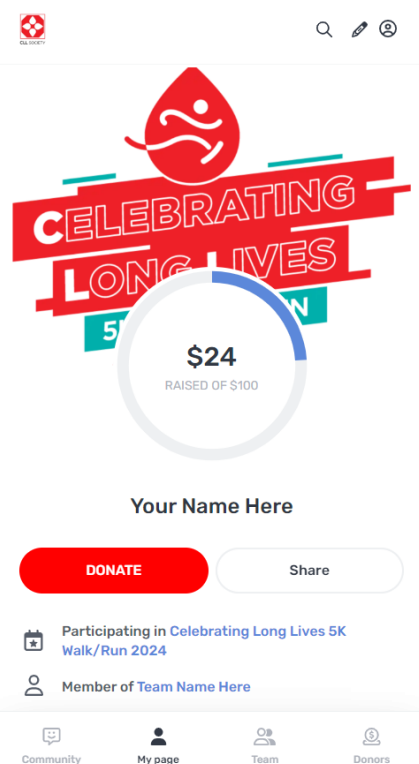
CLL SOCIETY

CELEBRATING LONG LIVES

5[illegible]N

$24

RAISED OF $100

Your Name Here

DONATE

Share

Participating in Celebrating Long Lives 5K Walk/Run 2024

Member of Team Name Here

Community

My page

Team

Donors